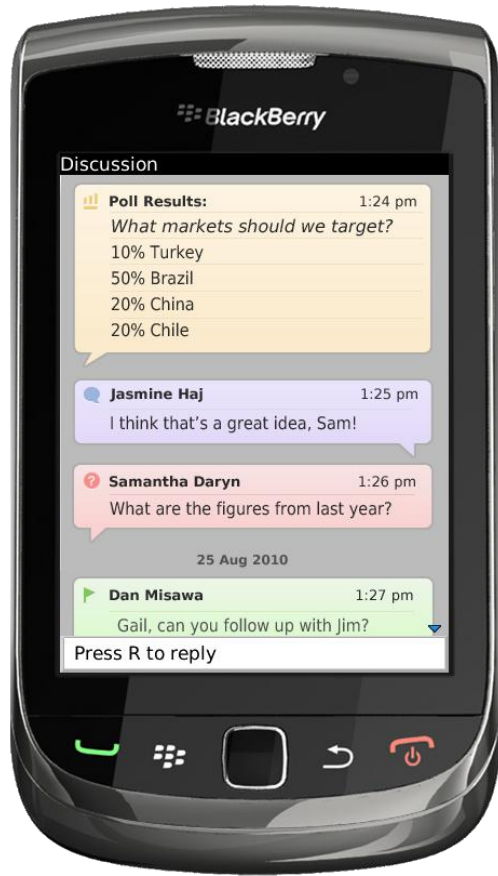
BlackBerry

Discussion

Poll Results: 1:24 pm
What markets should we target?
10% Turkey
50% Brazil
20% China
20% Chile

Jasmine Haj 1:25 pm
I think that's a great idea, Sam!

Samantha Daryn 1:26 pm
What are the figures from last year?

25 Aug 2010

Dan Misawa 1:27 pm
Gail, can you follow up with Jim?

Press R to reply